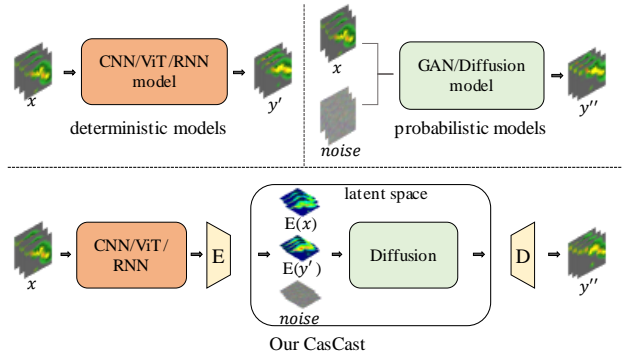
$x$

CNN/ViT/RNN model

$y'$

deterministic models

$x$

$noise$

GAN/Diffusion model

$y''$

probabilistic models

$x$

CNN/ViT/ RNN

E

latent space

E($x$)

E($y'$)

$noise$

Diffusion

D

$y''$

Our CasCast